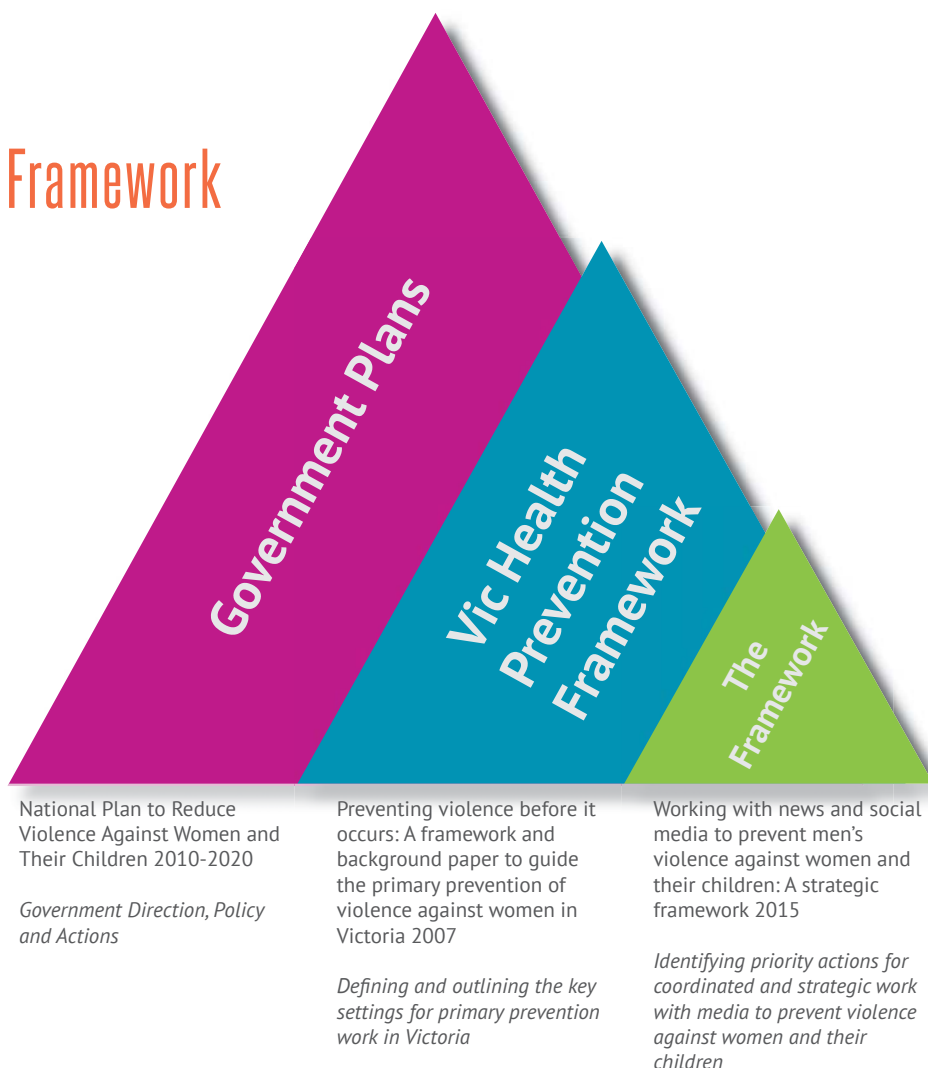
Framework

Government Plans

Vic Health Prevention Framework

The Framework

National Plan to Reduce Violence Against Women and Their Children 2010-2020

*Government Direction, Policy and Actions*

Preventing violence before it occurs: A framework and background paper to guide the primary prevention of violence against women in Victoria 2007

*Defining and outlining the key settings for primary prevention work in Victoria*

Working with news and social media to prevent men's violence against women and their children: A strategic framework 2015

*Identifying priority actions for coordinated and strategic work with media to prevent violence against women and their children*